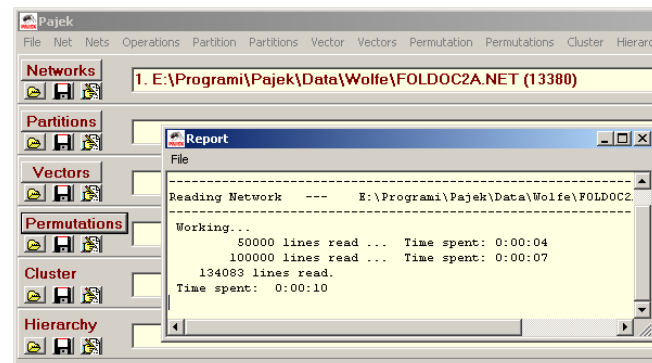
Pajek

File Net Nets Operations Partition Partitions Vector Vectors Permutation Permutations Cluster Hierarc

Networks

1. E:\Programi\Pajek\Data\Wolfe\FOLDOC2A.NET (13380)

Partitions

Vectors

Permutations

Cluster

Hierarchy

Report

File

Reading Network --- E:\Programi\Pajek\Data\Wolfe\FOLDOC2A

Working...
50000 lines read ... Time spent: 0:00:04
100000 lines read ... Time spent: 0:00:07
134083 lines read.
Time spent: 0:00:10